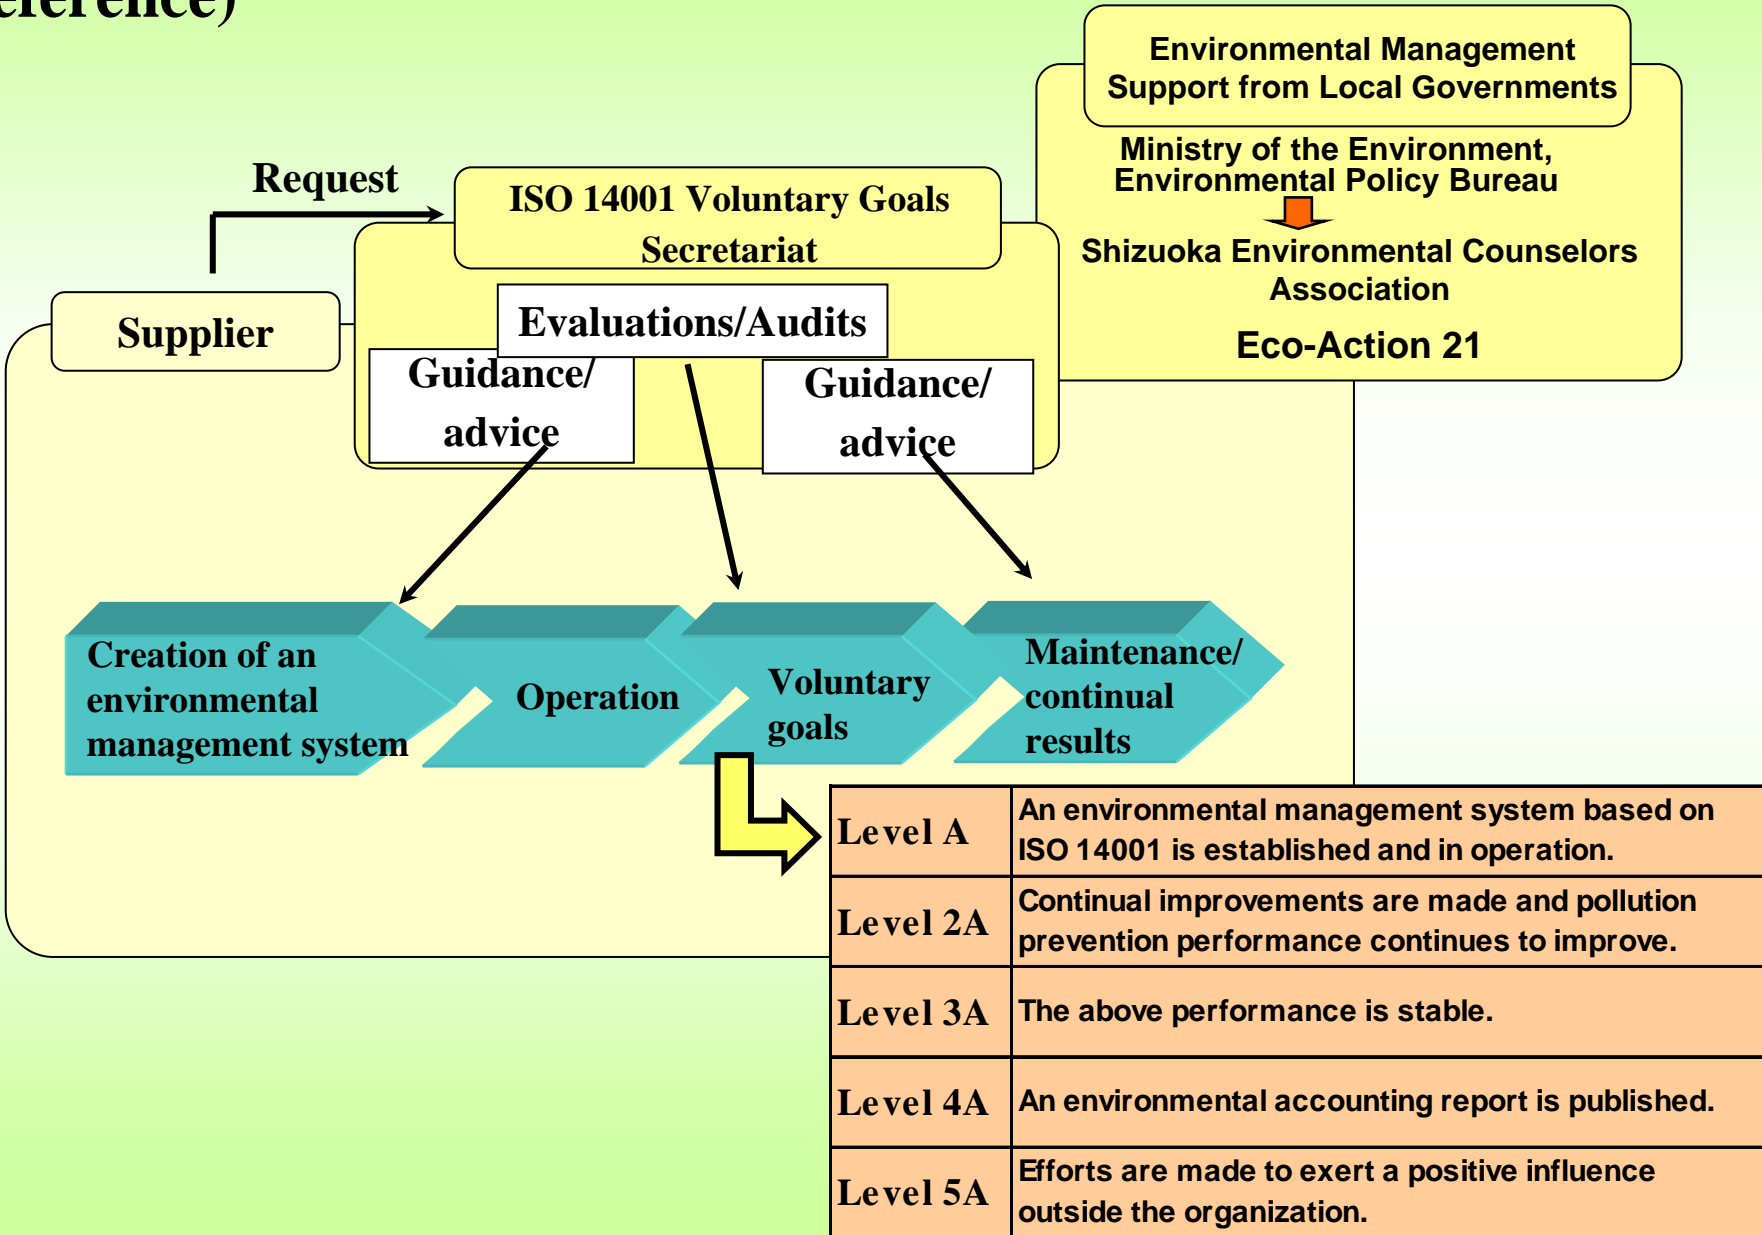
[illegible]

Environmental Management Support from Local Governments

Ministry of the Environment, Environmental Policy Bureau

Shizuoka Environmental Counselors Association

Eco-Action 21

Request

ISO 14001 Voluntary Goals Secretariat

Supplier

Evaluations/Audits

Guidance/ advice

Guidance/ advice

Creation of an environmental management system

Operation

Voluntary goals

Maintenance/ continual results

| Level A | An environmental management system based on ISO 14001 is established and in operation. |
|---|---|
| Level 2A | Continual improvements are made and pollution prevention performance continues to improve. |
| Level 3A | The above performance is stable. |
| Level 4A | An environmental accounting report is published. |
| Level 5A | Efforts are made to exert a positive influence outside the organization. |